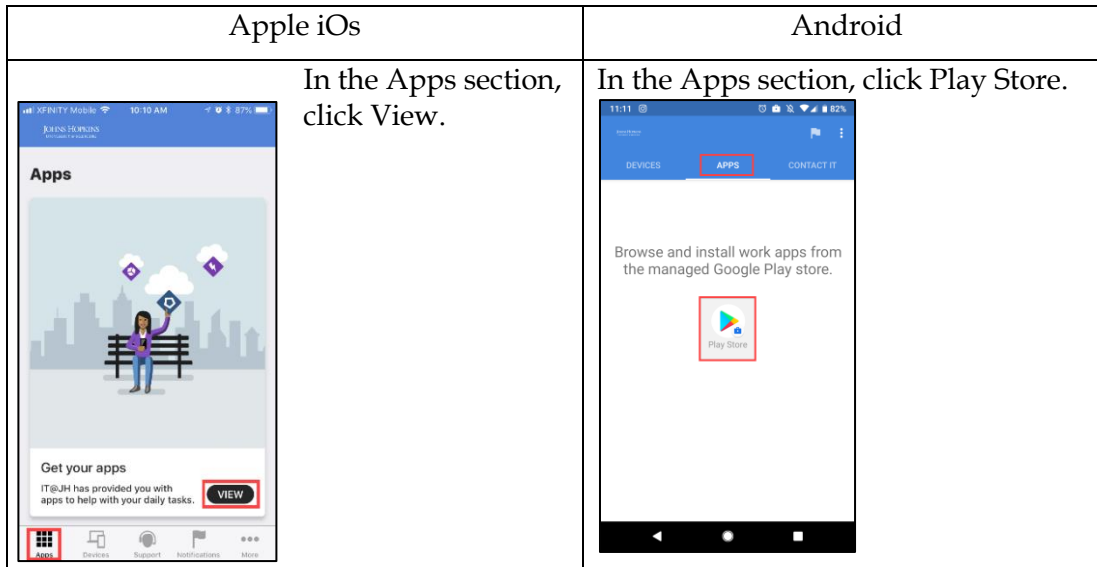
| Apple iOs | Android |
|---|---|
| XFINITY Mobile 10:10 AM 87% JOHNS HOPKINS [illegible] Apps Get your apps IT@JH has provided you with apps to help with your daily tasks. VIEW Apps Devices Support Notifications More In the Apps section, click View. | In the Apps section, click Play Store. 11:11 82% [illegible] DEVICES APPS CONTACT IT Browse and install work apps from the managed Google Play store. Play Store |